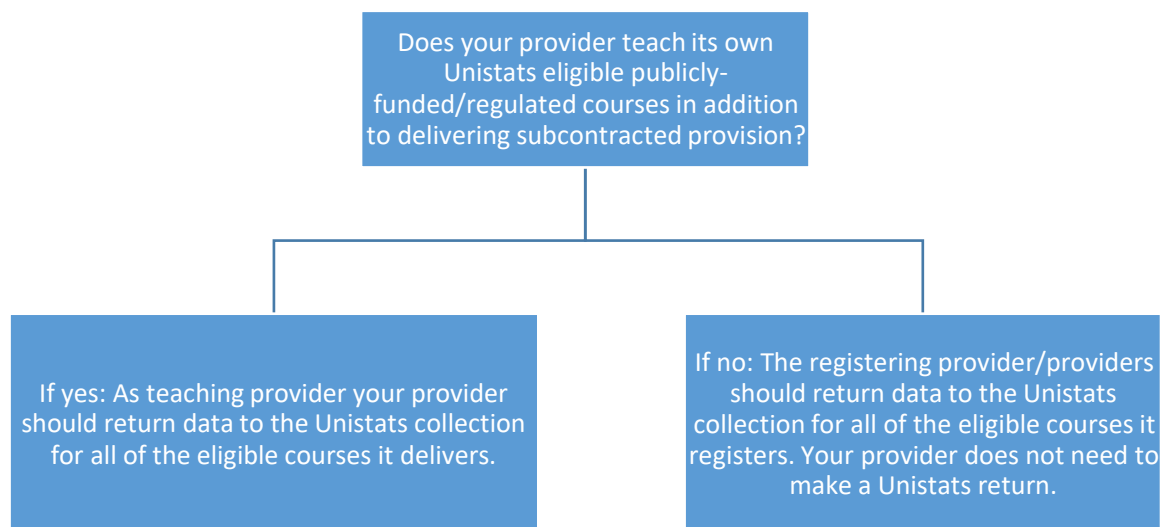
Does your provider teach its own Unistats eligible publicly-funded/regulated courses in addition to delivering subcontracted provision?

If yes: As teaching provider your provider should return data to the Unistats collection for all of the eligible courses it delivers.

If no: The registering provider/providers should return data to the Unistats collection for all of the eligible courses it registers. Your provider does not need to make a Unistats return.